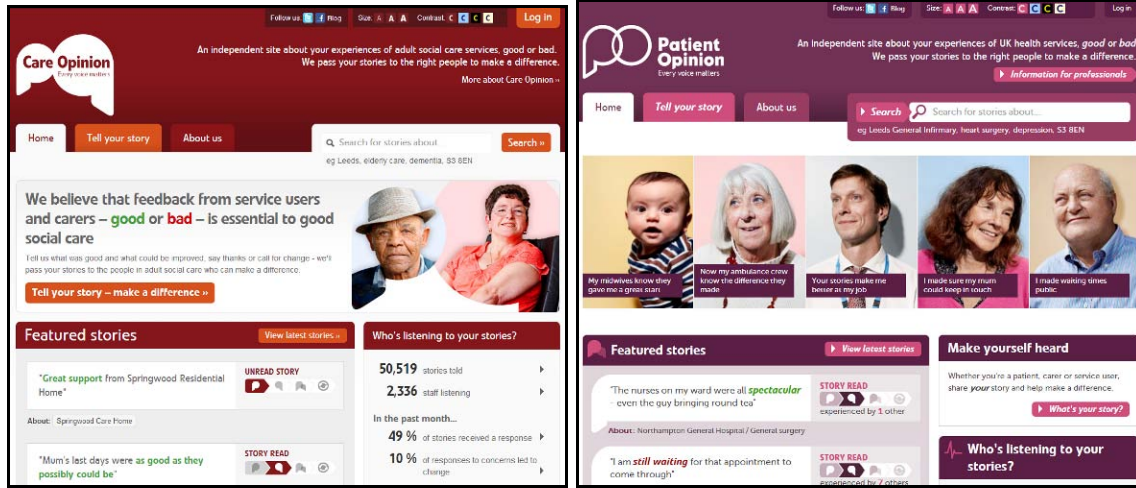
Follow us: Blog Size: A A A Contrast: C C C C Log in

Care Opinion
Every voice matters

An independent site about your experiences of adult social care services, good or bad. We pass your stories to the right people to make a difference.

More about Care Opinion »

Home Tell your story About us

Search for stories about Search »

eg Leeds, elderly care, dementia, S3 8EN

We believe that feedback from service users and carers – good or bad – is essential to good social care

Tell us what was good and what could be improved, say thanks or call for change - we'll pass your stories to the people in adult social care who can make a difference.

Tell your story – make a difference »

Featured stories

View latest stories »

"Great support from Springwood Residential Home"

UNREAD STORY

About: Springwood Care Home

"Mum's last days were as good as they possibly could be"

STORY READ

Who's listening to your stories?

50,519 stories told

2,336 staff listening

In the past month...

49 % of stories received a response

10 % of responses to concerns led to change

Follow us: Blog Size: A A A Contrast: C C C C Log in

Patient Opinion
Every voice matters

An independent site about your experiences of UK health services, good or bad. We pass your stories to the right people to make a difference.

Information for professionals

Home Tell your story About us

Search Search for stories about...

eg Leeds General Infirmary, heart surgery, depression, S3 8EN

My midwives knew they gave me a great start

Now my ambulance crew know the difference they made

Your stories make me better at my job

I made sure my mum could keep in touch

I made waiting times public

Featured stories

View latest stories

"The nurses on my ward were all spectacular - even the guy bringing round tea"

STORY READ

experienced by 1 other

About: Northampton General Hospital / General surgery

"I am still waiting for that appointment to come through"

STORY READ

experienced by 7 others

Make yourself heard

Whether you're a patient, carer or service user, share your story and help make a difference.

What's your story?

Who's listening to your stories?